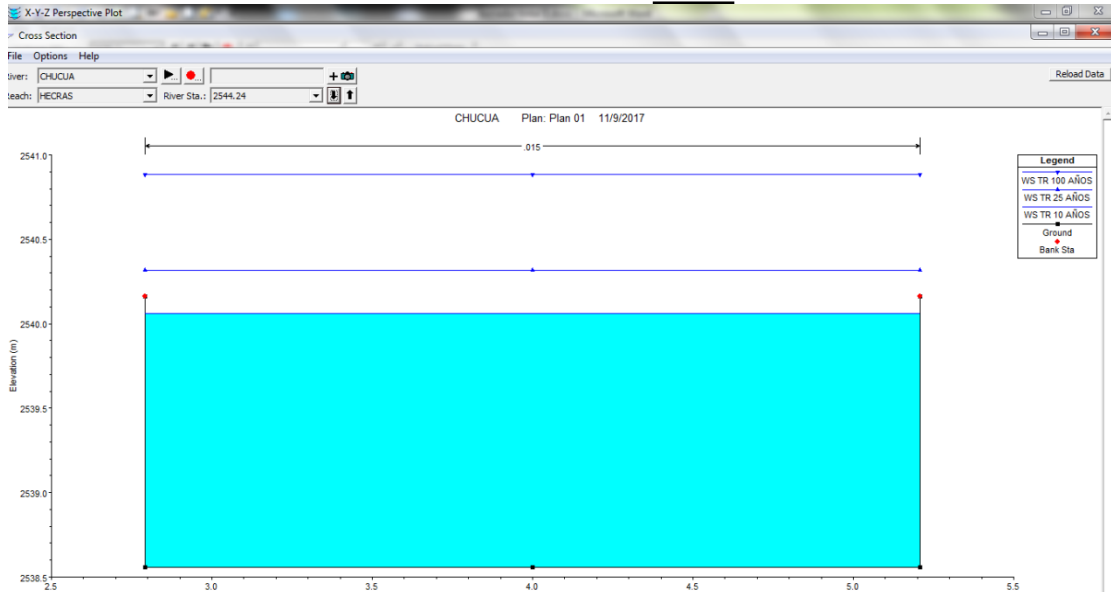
X-Y-Z Perspective Plot

Cross Section

File Options Help

River: CHUCUA

Reach: HECRAS River Sta.: 2544.24

Reload Data

CHUCUA Plan: Plan 01 11/9/2017

.015

Legend
WS TR 100 AÑOS
WS TR 25 AÑOS
WS TR 10 AÑOS
Ground
Bank Sta

Elevation (m)

2541.0
2540.5
2540.0
2539.5
2539.0
2538.5

2.5
3.0
3.5
4.0
4.5
5.0
5.5